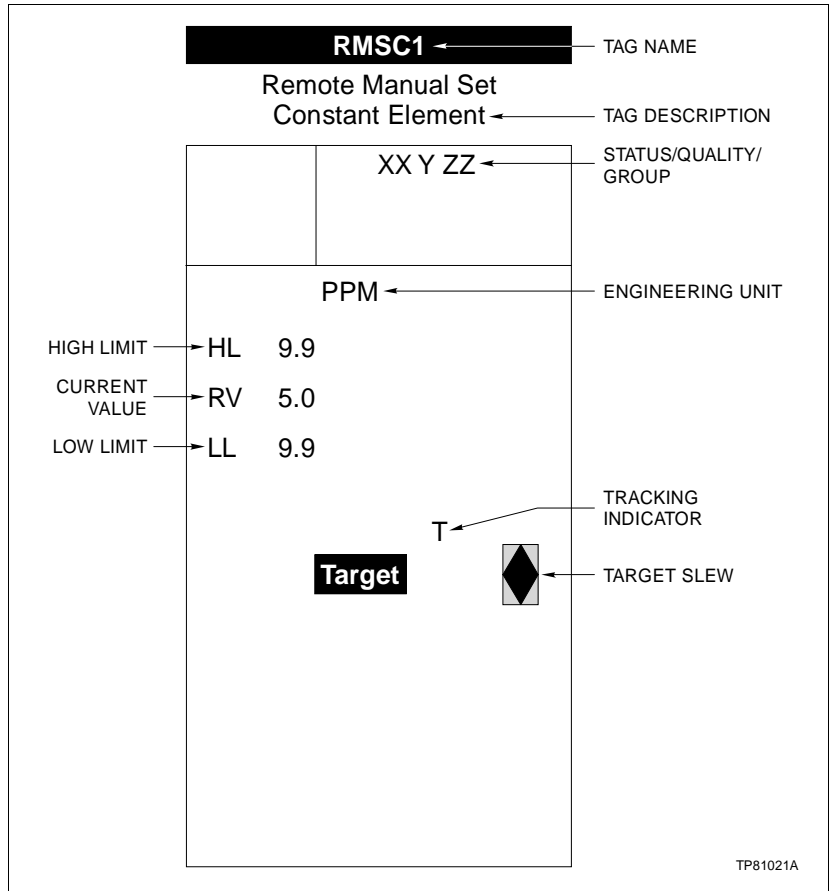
RMSC1
TAG NAME

Remote Manual Set
Constant Element
TAG DESCRIPTION

XX Y ZZ
STATUS/QUALITY/ GROUP

PPM
ENGINEERING UNIT

HIGH LIMIT
HL 9.9

CURRENT VALUE
RV 5.0

LOW LIMIT
LL 9.9

TRACKING INDICATOR
T

Target
TARGET SLEW

TP81021A